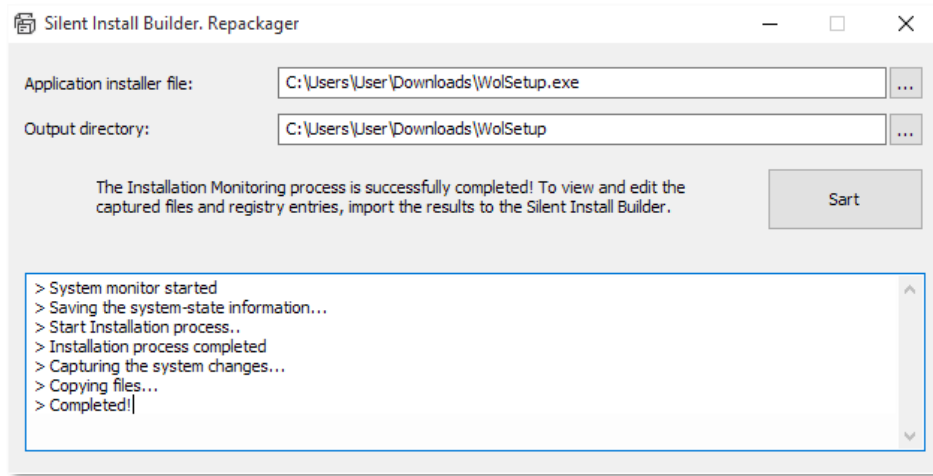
Silent Install Builder. Repackager

Application installer file: C:\Users\User\Downloads\WolSetup.exe ...

Output directory: C:\Users\User\Downloads\WolSetup ...

The Installation Monitoring process is successfully completed! To view and edit the captured files and registry entries, import the results to the Silent Install Builder.

Sart

> System monitor started
> Saving the system-state information...
> Start Installation process..
> Installation process completed
> Capturing the system changes...
> Copying files...
> Completed!